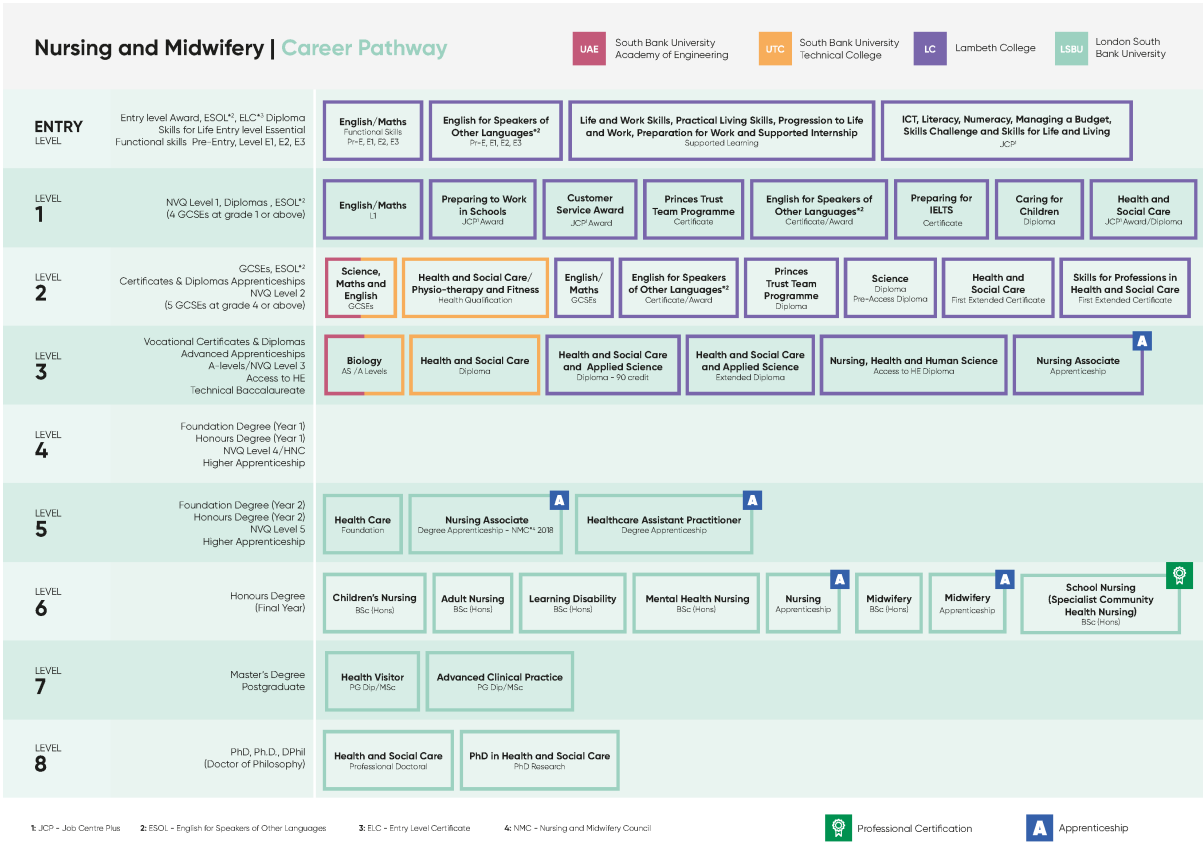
Nursing and Midwifery | Career Pathway

UAE South Bank University Academy of Engineering
UTC South Bank University Technical College
LC Lambeth College
LSBU London South Bank University

ENTRY LEVEL
Entry level Award, ESOL*2, ELC*3 Diploma
Skills for Life Entry level Essential
Functional skills Pre-Entry, Level E1, E2, E3

English/Maths
Functional Skills
Pr-E, E1, E2, E3

English for Speakers of Other Languages*2
Pr-E, E1, E2, E3

Life and Work Skills, Practical Living Skills, Progression to Life and Work, Preparation for Work and Supported Internship
Supported Learning

ICT, Literacy, Numeracy, Managing a Budget, Skills Challenge and Skills for Life and Living
JCP1

LEVEL 1
NVQ Level 1, Diplomas , ESOL*2
(4 GCSEs at grade 1 or above)

English/Maths
L1

Preparing to Work in Schools
JCP1 Award

Customer Service Award
JCP1 Award

Princes Trust Team Programme
Certificate

English for Speakers of Other Languages*2
Certificate/Award

Preparing for IELTS
Certificate

Caring for Children
Diploma

Health and Social Care
JCP1 Award/Diploma

LEVEL 2
GCSEs, ESOL*2
Certificates & Diplomas Apprenticeships
NVQ Level 2
(5 GCSEs at grade 4 or above)

Science, Maths and English
GCSEs

Health and Social Care/ Physio-therapy and Fitness
Health Qualification

English/ Maths
GCSEs

English for Speakers of Other Languages*2
Certificate/Award

Princes Trust Team Programme
Diploma

Science
Diploma
Pre-Access Diploma

Health and Social Care
First Extended Certificate

Skills for Professions in Health and Social Care
First Extended Certificate

LEVEL 3
Vocational Certificates & Diplomas
Advanced Apprenticeships
A-levels/NVQ Level 3
Access to HE
Technical Baccalaureate

Biology
AS /A Levels

Health and Social Care
Diploma

Health and Social Care and Applied Science
Diploma - 90 credit

Health and Social Care and Applied Science
Extended Diploma

Nursing, Health and Human Science
Access to HE Diploma

A
Nursing Associate
Apprenticeship

LEVEL 4
Foundation Degree (Year 1)
Honours Degree (Year 1)
NVQ Level 4/HNC
Higher Apprenticeship

LEVEL 5
Foundation Degree (Year 2)
Honours Degree (Year 2)
NVQ Level 5
Higher Apprenticeship

Health Care
Foundation

A
Nursing Associate
Degree Apprenticeship - NMC*4 2018

A
Healthcare Assistant Practitioner
Degree Apprenticeship

LEVEL 6
Honours Degree
(Final Year)

Children's Nursing
BSc (Hons)

Adult Nursing
BSc (Hons)

Learning Disability
BSc (Hons)

Mental Health Nursing
BSc (Hons)

A
Nursing
Apprenticeship

Midwifery
BSc (Hons)

A
Midwifery
Apprenticeship

School Nursing (Specialist Community Health Nursing)
BSc (Hons)

LEVEL 7
Master's Degree
Postgraduate

Health Visitor
PG Dip/MSc

Advanced Clinical Practice
PG Dip/MSc

LEVEL 8
PhD, Ph.D., DPhil
(Doctor of Philosophy)

Health and Social Care
Professional Doctoral

PhD in Health and Social Care
PhD Research

1: JCP - Job Centre Plus 2: ESOL - English for Speakers of Other Languages 3: ELC - Entry Level Certificate 4: NMC - Nursing and Midwifery Council

Professional Certification
A Apprenticeship